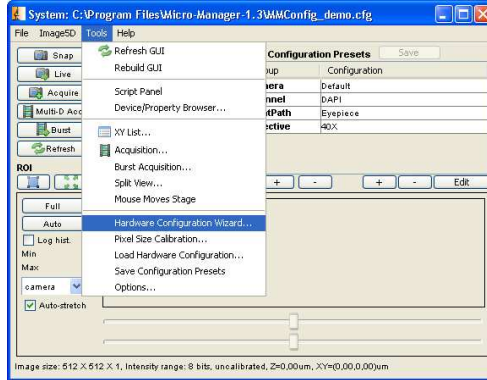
System: C:\Program Files\Micro-Manager-1.3\MMConfig_demo.cfg

File ImageJ5D Tools Help

Snap
Live
Acquire
Multi-D Acq
Burst
Refresh
ROI

Refresh GUI
Rebuild GUI
Script Panel
Device/Property Browser...
XY List...
Acquisition...
Burst Acquisition...
Split View...
Mouse Moves Stage
Hardware Configuration Wizard...
Pixel Size Calibration...
Load Hardware Configuration...
Save Configuration Presets
Options...

Configuration Presets
Save

| oup | Configuration |
|---|---|
| mera | Default |
| nnel | DAPI |
| htPath | Eyepiece |
| ective | 40X |

+ - + - Edit

Full
Auto
Log hist.
Min
Max
camera
Auto-stretch

Image size: 512 X 512 X 1, Intensity range: 8 bits, uncalibrated, Z=0,00um, XY=(0,00,0,00)um